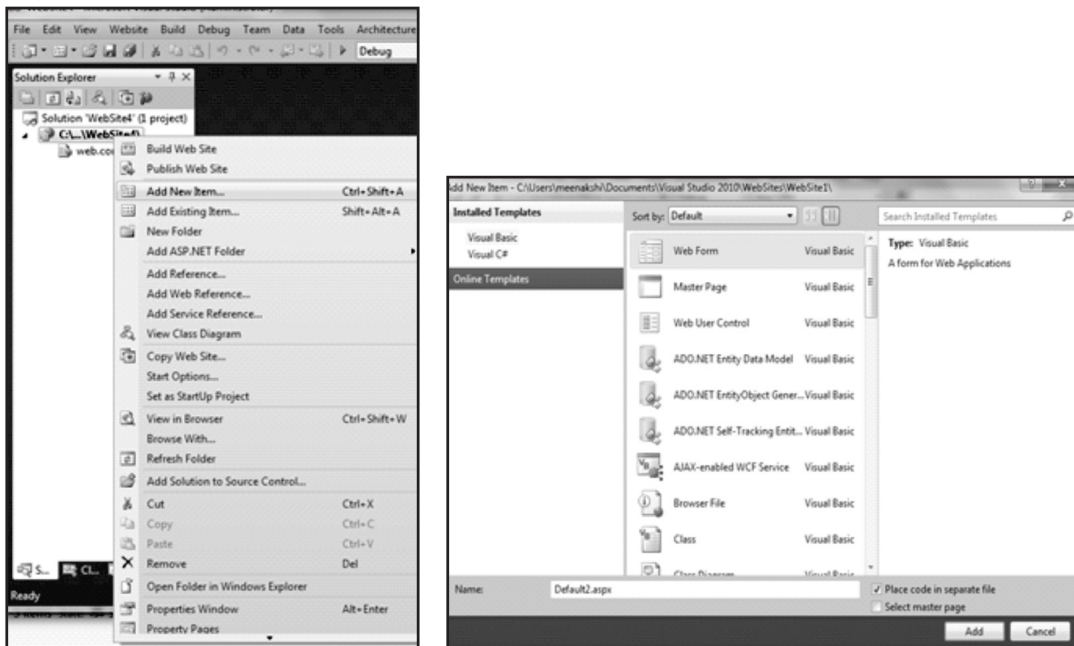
File Edit View Website Build Debug Team Data Tools Architecture

Debug

Solution Explorer

Solution 'WebSite4' (1 project)

C:\...\WebSite4\

web.co

Build Web Site
Publish Web Site
Add New Item... Ctrl+Shift+A
Add Existing Item... Shift+Alt+A
New Folder
Add ASP.NET Folder
Add Reference...
Add Web Reference...
Add Service Reference...
View Class Diagram
Copy Web Site...
Start Options...
Set as StartUp Project
View in Browser Ctrl+Shift+W
Browse With...
Refresh Folder
Add Solution to Source Control...
Cut Ctrl+X
Copy Ctrl+C
Paste Ctrl+V
Remove Del
Open Folder in Windows Explorer
Properties Window Alt+Enter
Property Pages

S... Cl...

Ready

dd New Item - C:\Users\meenakshi\Documents\Visual Studio 2010\WebSites\WebSite1\

Installed Templates

Visual Basic
Visual C#

Online Templates

Sort by: Default

Search Installed Templates

Web Form Visual Basic
Master Page Visual Basic
Web User Control Visual Basic
ADO.NET Entity Data Model Visual Basic
ADO.NET EntityObject Gener... Visual Basic
ADO.NET Self-Tracking Entit... Visual Basic
AJAX-enabled WCF Service Visual Basic
Browser File Visual Basic
Class Visual Basic
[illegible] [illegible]

Type: Visual Basic
A form for Web Applications

Name: Default2.aspx

Place code in separate file
Select master page

Add Cancel